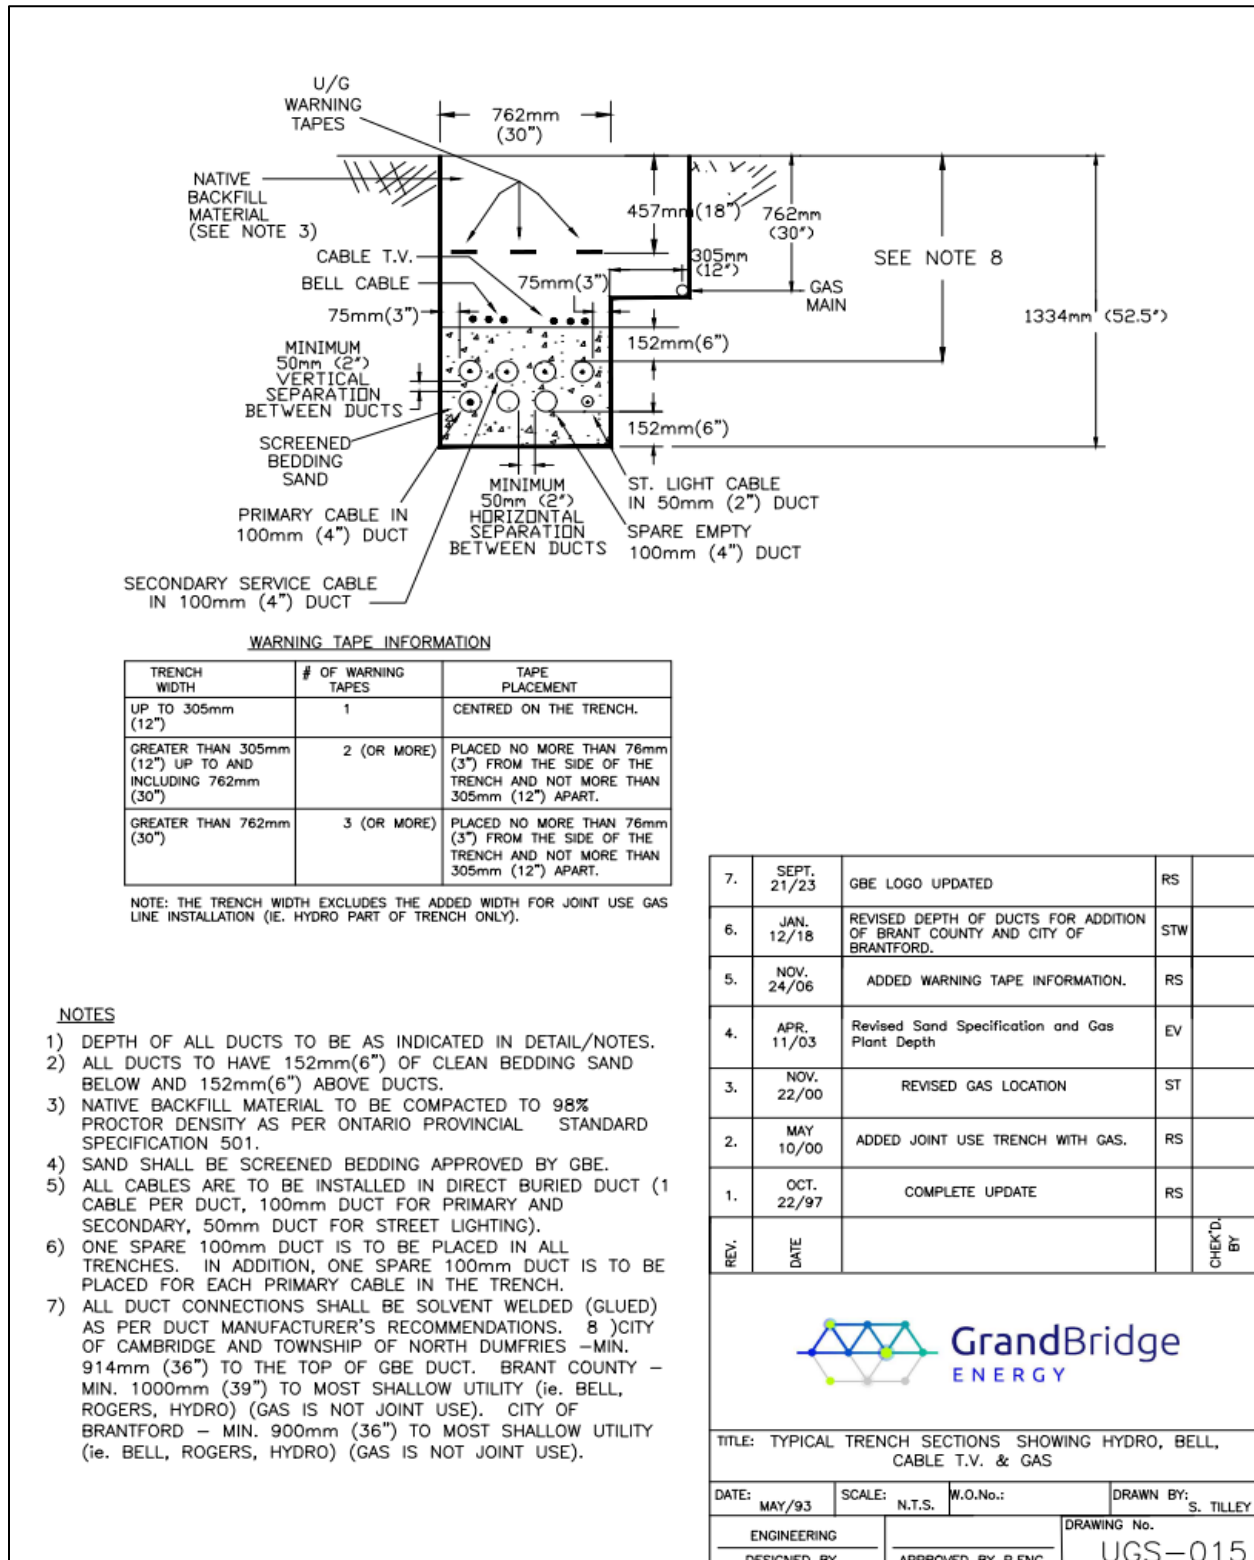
U/G WARNING TAPES

762mm (30")

NATIVE BACKFILL MATERIAL (SEE NOTE 3)

457mm (18")

762mm (30")

SEE NOTE 8

CABLE T.V.

305mm (12")

GAS MAIN

BELL CABLE

75mm(3")

75mm(3")

1334mm (52.5")

152mm(6")

MINIMUM 50mm (2") VERTICAL SEPARATION BETWEEN DUCTS

152mm(6")

SCREENED BEDDING SAND

MINIMUM 50mm (2") HORIZONTAL SEPARATION BETWEEN DUCTS

ST. LIGHT CABLE IN 50mm (2") DUCT

PRIMARY CABLE IN 100mm (4") DUCT

SPARE EMPTY 100mm (4") DUCT

SECONDARY SERVICE CABLE IN 100mm (4") DUCT

WARNING TAPE INFORMATION

| TRENCH WIDTH | # OF WARNING TAPES | TAPE PLACEMENT |
|---|---|---|
| UP TO 305mm (12") | 1 | CENTRED ON THE TRENCH. |
| GREATER THAN 305mm (12") UP TO AND INCLUDING 762mm (30") | 2 (OR MORE) | PLACED NO MORE THAN 76mm (3") FROM THE SIDE OF THE TRENCH AND NOT MORE THAN 305mm (12") APART. |
| GREATER THAN 762mm (30") | 3 (OR MORE) | PLACED NO MORE THAN 76mm (3") FROM THE SIDE OF THE TRENCH AND NOT MORE THAN 305mm (12") APART. |

NOTE: THE TRENCH WIDTH EXCLUDES THE ADDED WIDTH FOR JOINT USE GAS LINE INSTALLATION (IE. HYDRO PART OF TRENCH ONLY).

NOTES
1) DEPTH OF ALL DUCTS TO BE AS INDICATED IN DETAIL/NOTES.
2) ALL DUCTS TO HAVE 152mm(6") OF CLEAN BEDDING SAND BELOW AND 152mm(6") ABOVE DUCTS.
3) NATIVE BACKFILL MATERIAL TO BE COMPACTED TO 98% PROCTOR DENSITY AS PER ONTARIO PROVINCIAL STANDARD SPECIFICATION 501.
4) SAND SHALL BE SCREENED BEDDING APPROVED BY GBE.
5) ALL CABLES ARE TO BE INSTALLED IN DIRECT BURIED DUCT (1 CABLE PER DUCT, 100mm DUCT FOR PRIMARY AND SECONDARY, 50mm DUCT FOR STREET LIGHTING).
6) ONE SPARE 100mm DUCT IS TO BE PLACED IN ALL TRENCHES. IN ADDITION, ONE SPARE 100mm DUCT IS TO BE PLACED FOR EACH PRIMARY CABLE IN THE TRENCH.
7) ALL DUCT CONNECTIONS SHALL BE SOLVENT WELDED (GLUED) AS PER DUCT MANUFACTURER'S RECOMMENDATIONS. 8 )CITY OF CAMBRIDGE AND TOWNSHIP OF NORTH DUMFRIES –MIN. 914mm (36") TO THE TOP OF GBE DUCT. BRANT COUNTY – MIN. 1000mm (39") TO MOST SHALLOW UTILITY (ie. BELL, ROGERS, HYDRO) (GAS IS NOT JOINT USE). CITY OF BRANTFORD – MIN. 900mm (36") TO MOST SHALLOW UTILITY (ie. BELL, ROGERS, HYDRO) (GAS IS NOT JOINT USE).

| 7. | SEPT. 21/23 | GBE LOGO UPDATED | RS | |
|---|---|---|---|---|
| 6. | JAN. 12/18 | REVISED DEPTH OF DUCTS FOR ADDITION OF BRANT COUNTY AND CITY OF BRANTFORD. | STW | |
| 5. | NOV. 24/06 | ADDED WARNING TAPE INFORMATION. | RS | |
| 4. | APR. 11/03 | Revised Sand Specification and Gas Plant Depth | EV | |
| 3. | NOV. 22/00 | REVISED GAS LOCATION | ST | |
| 2. | MAY 10/00 | ADDED JOINT USE TRENCH WITH GAS. | RS | |
| 1. | OCT. 22/97 | COMPLETE UPDATE | RS | |
| REV. | DATE | | | CHEK'D. BY |

GrandBridge ENERGY

TITLE: TYPICAL TRENCH SECTIONS SHOWING HYDRO, BELL, CABLE T.V. & GAS

DATE: MAY/93 SCALE: N.T.S. W.O.No.: DRAWN BY: S. TILLEY

ENGINEERING DESIGNED BY APPROVED BY P.ENG DRAWING No. UGS–015